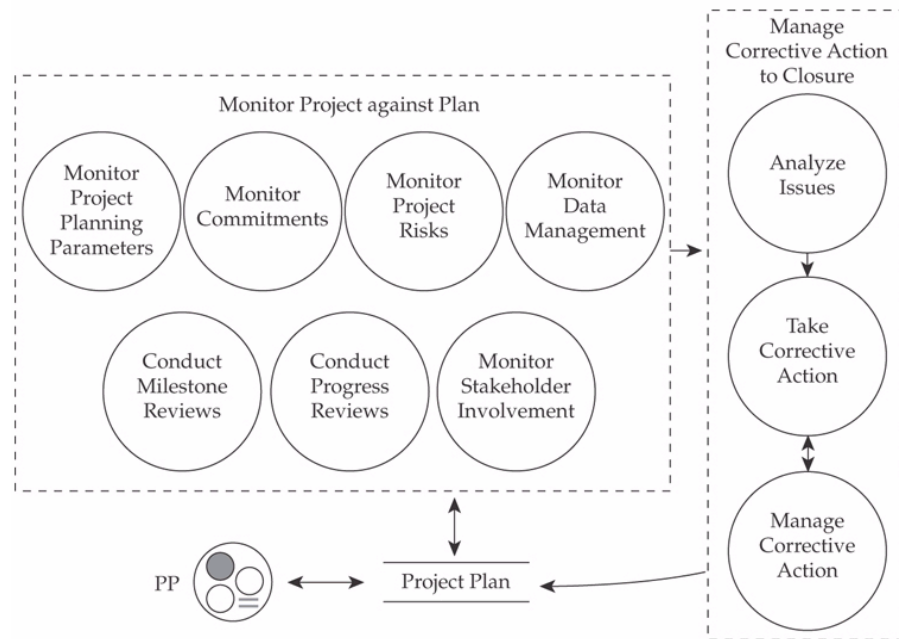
Manage Corrective Action to Closure

Monitor Project against Plan

Monitor Project Planning Parameters

Monitor Commitments

Monitor Project Risks

Monitor Data Management

Conduct Milestone Reviews

Conduct Progress Reviews

Monitor Stakeholder Involvement

Analyze Issues

Take Corrective Action

Manage Corrective Action

PP

Project Plan